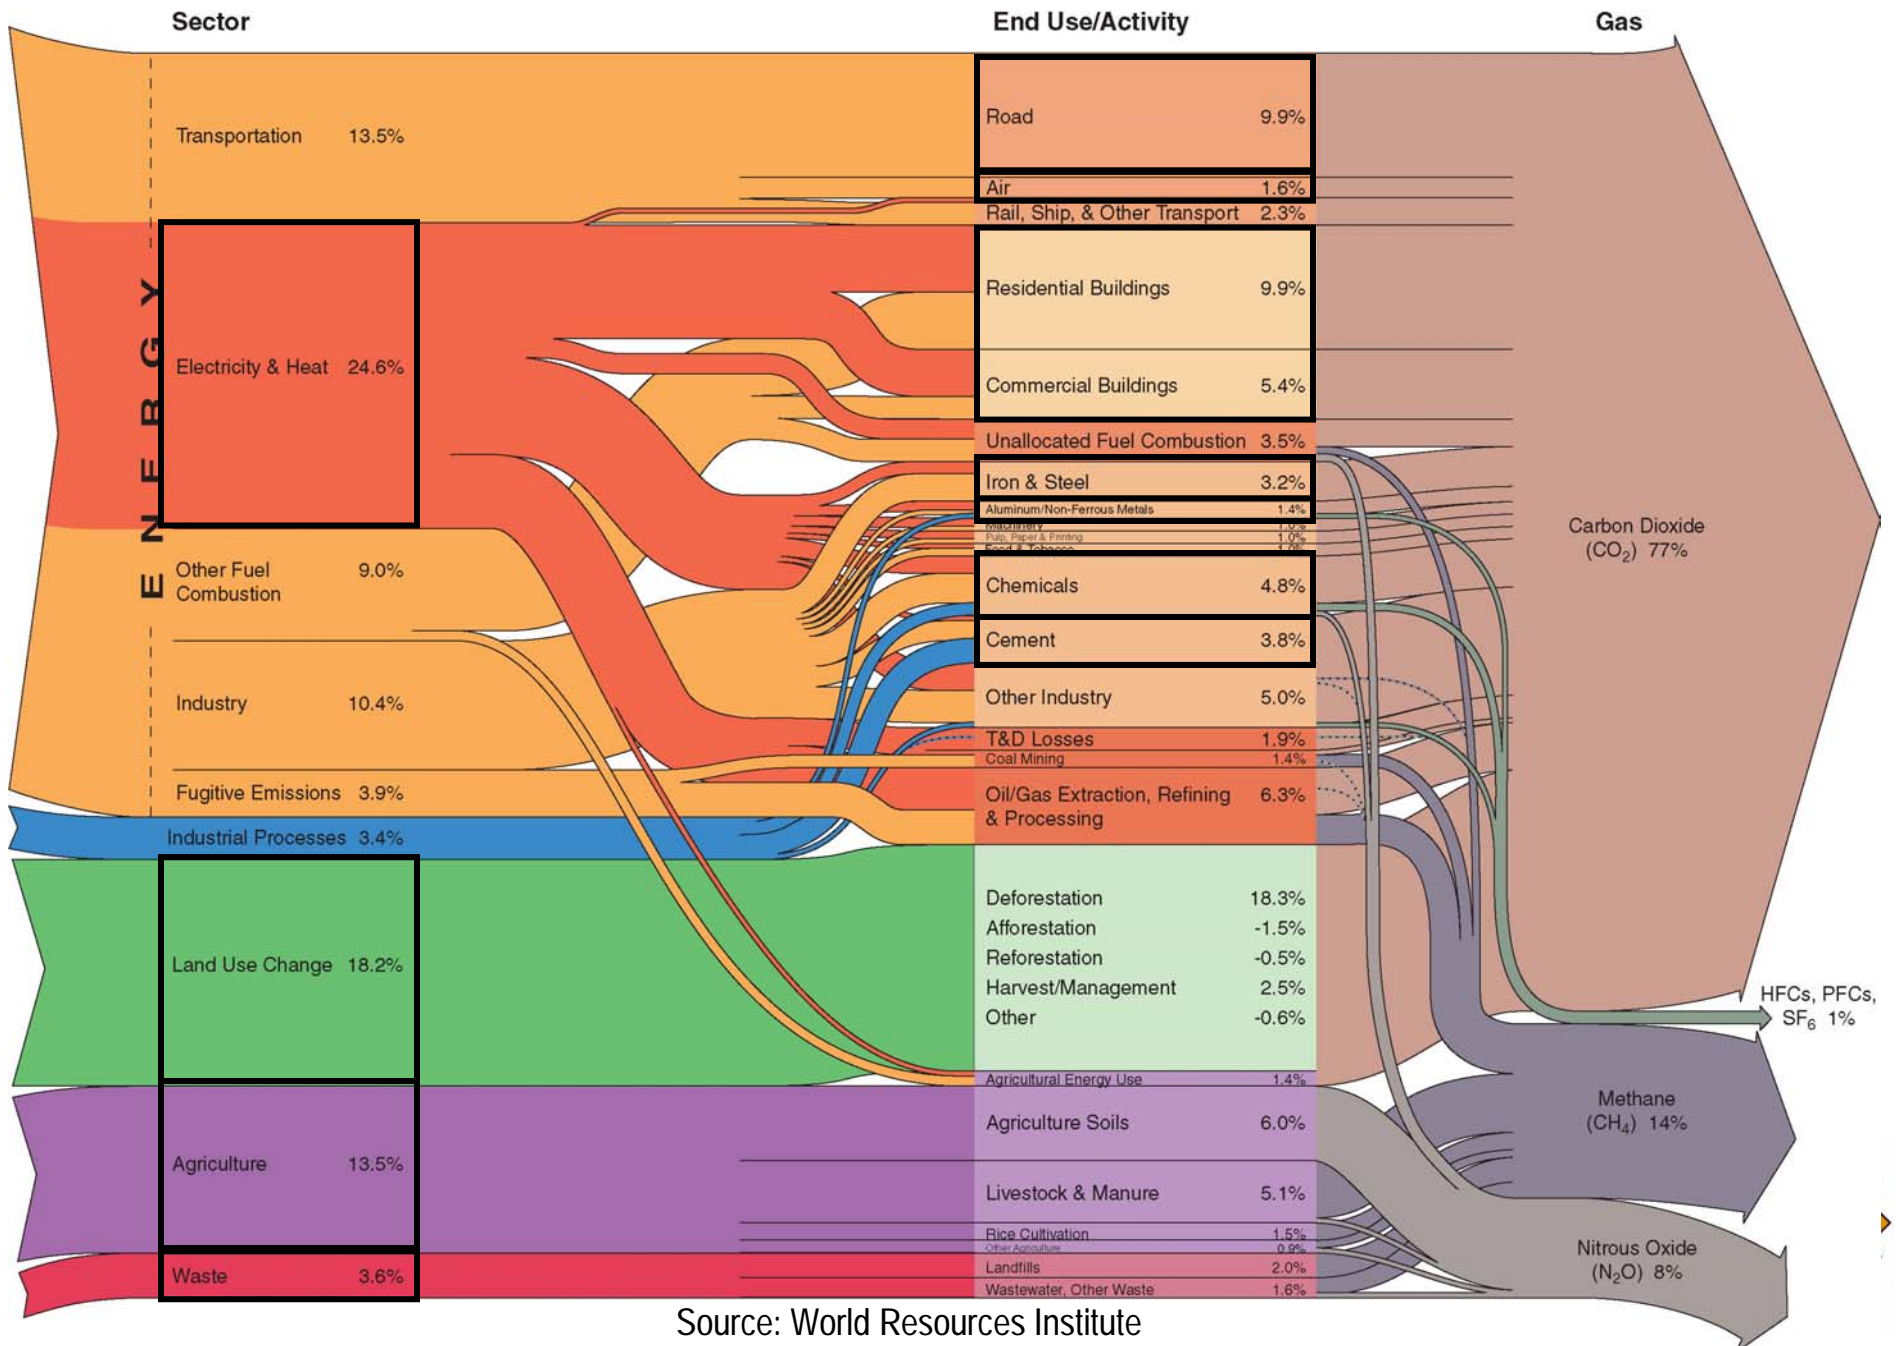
Sector

End Use/Activity

Gas

ENERGY

Transportation 13.5%

Electricity & Heat 24.6%

Other Fuel Combustion 9.0%

Industry 10.4%

Fugitive Emissions 3.9%

Industrial Processes 3.4%

Land Use Change 18.2%

Agriculture 13.5%

Waste 3.6%

Road 9.9%

Air 1.6%

Rail, Ship, & Other Transport 2.3%

Residential Buildings 9.9%

Commercial Buildings 5.4%

Unallocated Fuel Combustion 3.5%

Iron & Steel 3.2%

Aluminum/Non-Ferrous Metals 1.4%

Machinery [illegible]

Pulp, Paper & Printing 1.0%

Food & Tobacco 1.0%

Chemicals 4.8%

Cement 3.8%

Other Industry 5.0%

T&D Losses 1.9%

Coal Mining 1.4%

Oil/Gas Extraction, Refining & Processing 6.3%

Deforestation 18.3%

Afforestation -1.5%

Reforestation -0.5%

Harvest/Management 2.5%

Other -0.6%

Agricultural Energy Use 1.4%

Agriculture Soils 6.0%

Livestock & Manure 5.1%

Rice Cultivation 1.5%

Other Agriculture 0.9%

Landfills 2.0%

Wastewater, Other Waste 1.6%

Carbon Dioxide ($CO_2$) 77%

HFCs, PFCs, $SF_6$ 1%

Methane ($CH_4$) 14%

Nitrous Oxide ($N_2O$) 8%

Source: World Resources Institute